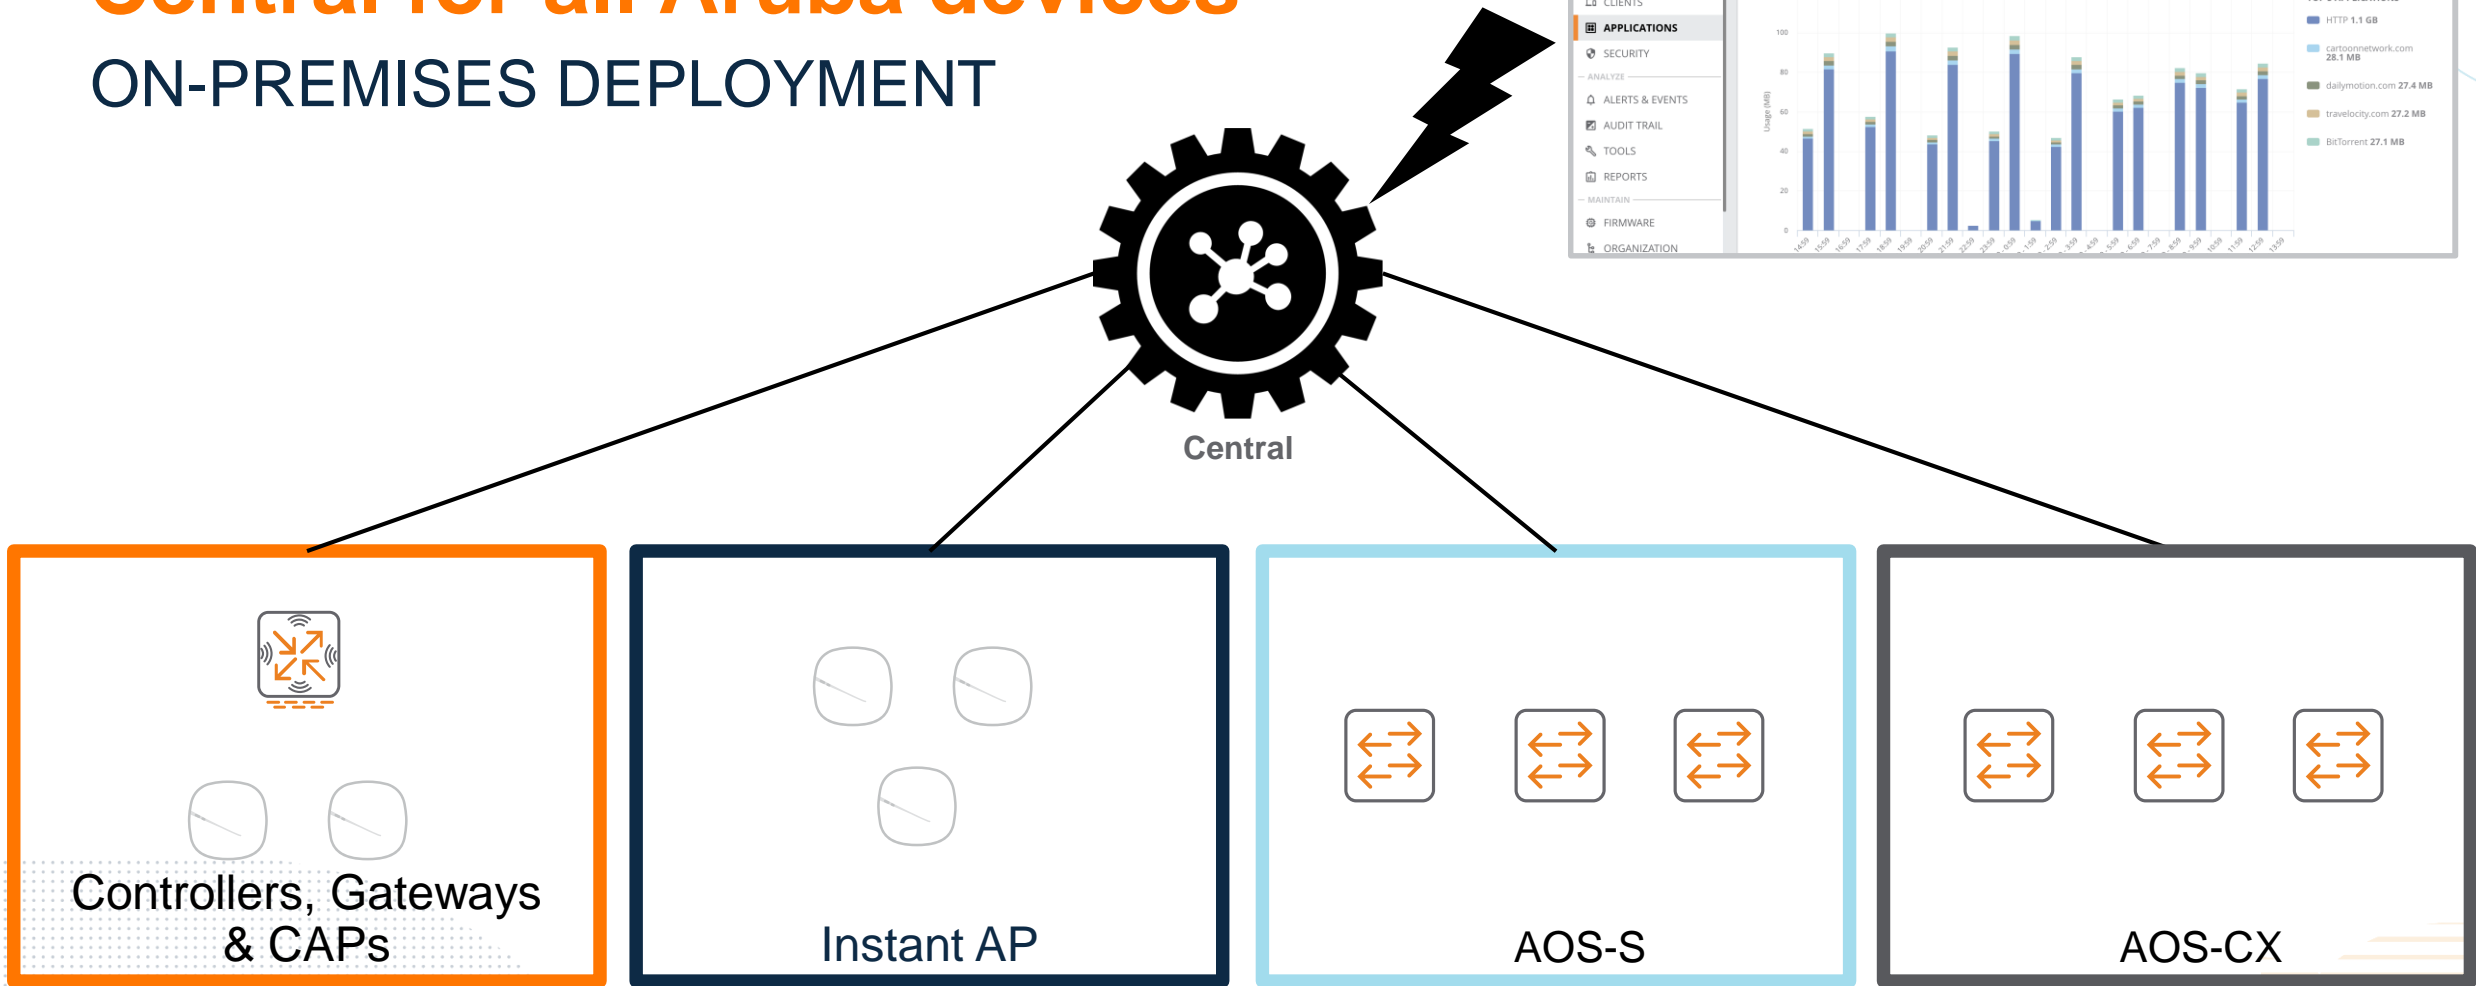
Central for all Aruba devices
ON-PREMISES DEPLOYMENT

CLIENTS
APPLICATIONS
SECURITY
ANALYZE
ALERTS & EVENTS
AUDIT TRAIL
TOOLS
REPORTS
MAINTAIN
FIRMWARE
ORGANIZATION

100
80
60
40
20
0
Usage (MB)

HTTP 1.1 GB
cartoonnetwork.com 28.1 MB
dailymotion.com 27.4 MB
travelocity.com 27.2 MB
BitTorrent 27.1 MB

Central

Controllers, Gateways & CAPs

Instant AP

AOS-S

AOS-CX